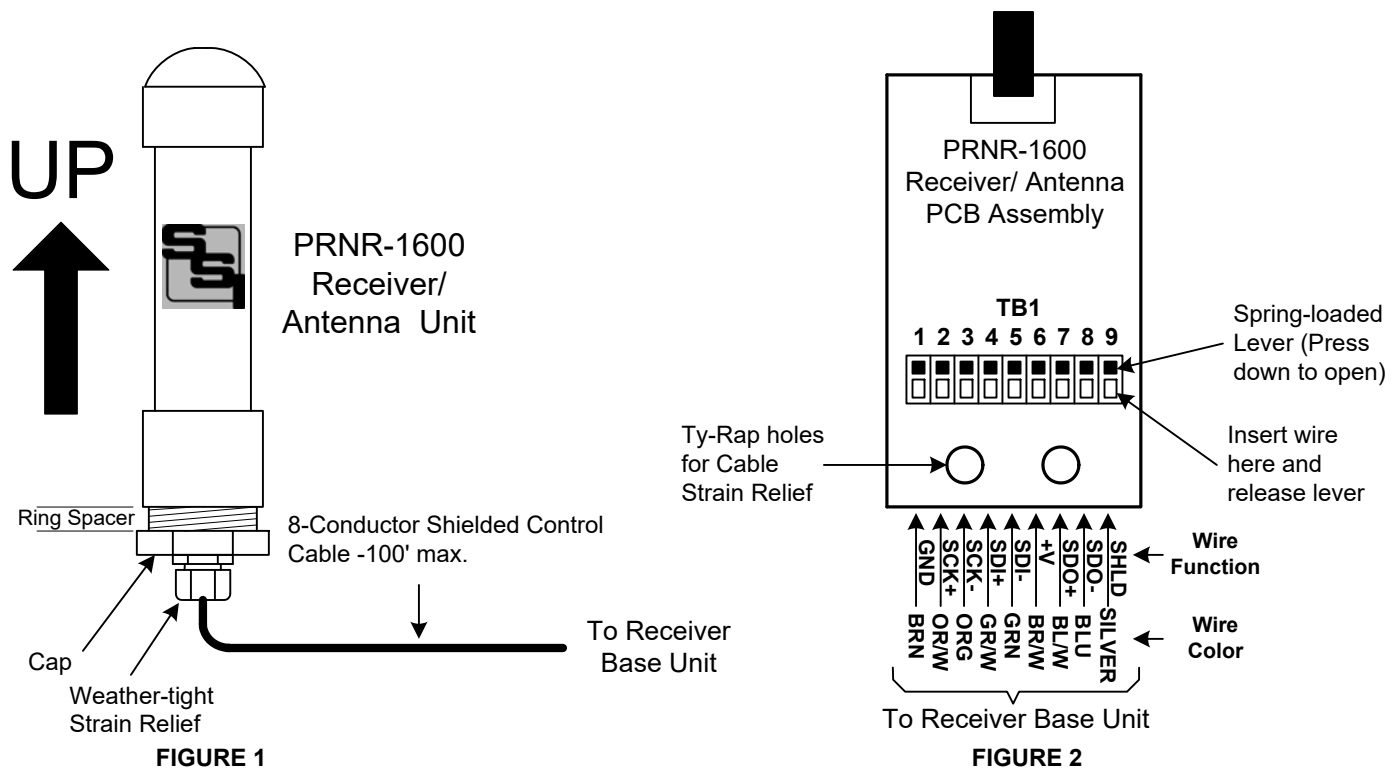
UP

PRNR-1600 Receiver/ Antenna Unit

Ring Spacer

8-Conductor Shielded Control Cable -100' max.

Cap

Weather-tight Strain Relief

To Receiver Base Unit

FIGURE 1

PRNR-1600 Receiver/ Antenna PCB Assembly

TB1

1 2 3 4 5 6 7 8 9

Spring-loaded Lever (Press down to open)

Insert wire here and release lever

Ty-Rap holes for Cable Strain Relief

GND SCK+ SCK- SDI+ SDI- +V SDO+ SDO- SHLD

Wire Function

BRN OR/W ORG GR/W GRN BR/W BL/W BLU SILVER

Wire Color

To Receiver Base Unit

FIGURE 2